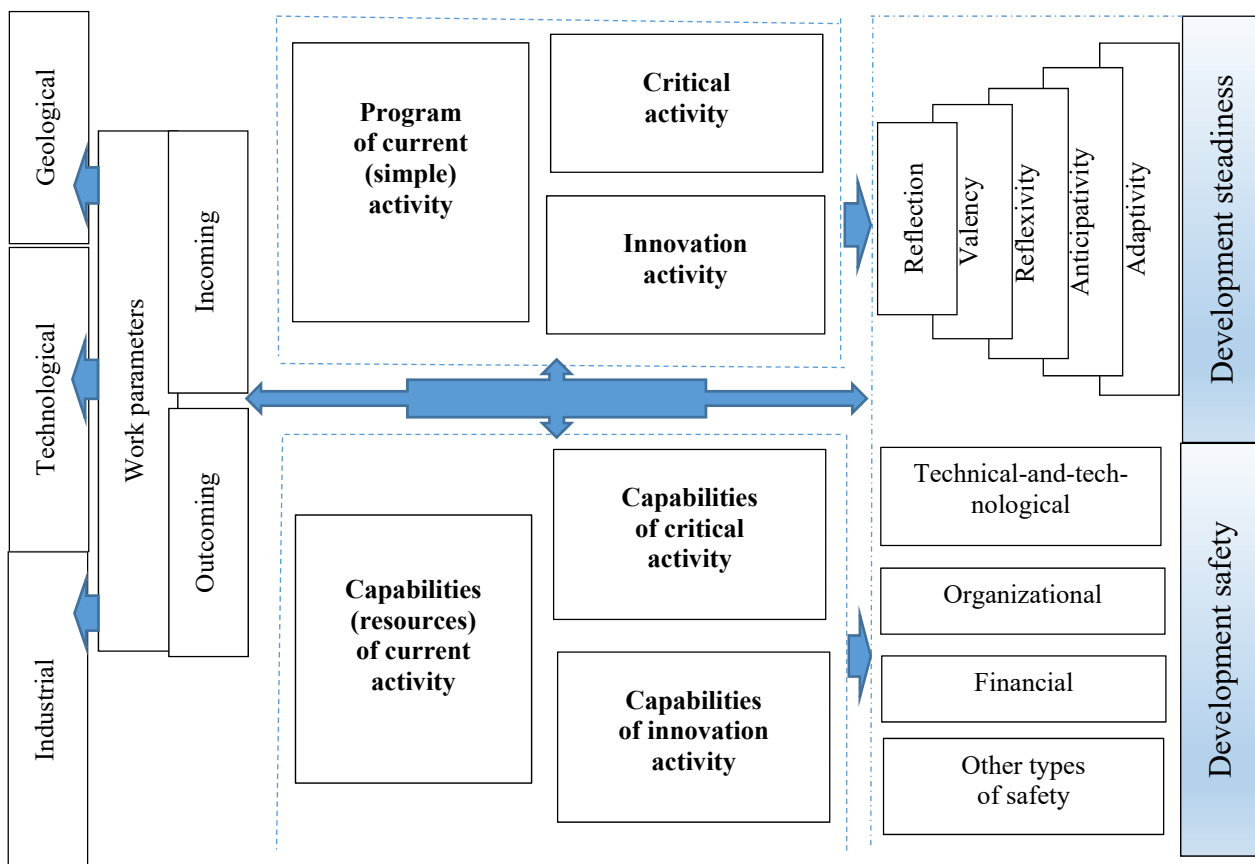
Geological

Technological

Industrial

Work parameters

Incoming

Outcoming

Program of current (simple) activity

Critical activity

Innovation activity

Reflection

Valency

Reflexivity

Anticipativity

Adaptivity

Development steadiness

Capabilities (resources) of current activity

Capabilities of critical activity

Capabilities of innovation activity

Technical-and-technological

Organizational

Financial

Other types of safety

Development safety